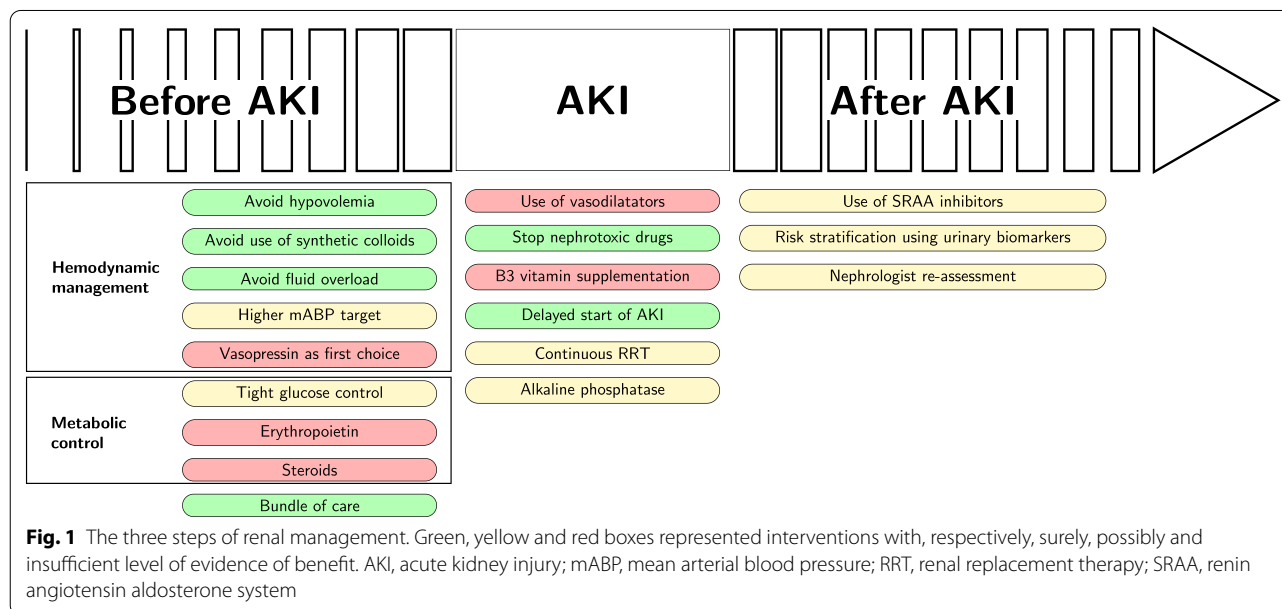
Before AKI

AKI

After AKI

Hemodynamic management

Avoid hypovolemia

Avoid use of synthetic colloids

Avoid fluid overload

Higher mABP target

Vasopressin as first choice

Metabolic control

Tight glucose control

Erythropoietin

Steroids

Bundle of care

Use of vasodilatators

Stop nephrotoxic drugs

B3 vitamin supplementation

Delayed start of AKI

Continuous RRT

Alkaline phosphatase

Use of SRAA inhibitors

Risk stratification using urinary biomarkers

Nephrologist re-assessment

**Fig. 1** The three steps of renal management. Green, yellow and red boxes represented interventions with, respectively, surely, possibly and insufficient level of evidence of benefit. AKI, acute kidney injury; mABP, mean arterial blood pressure; RRT, renal replacement therapy; SRAA, renin angiotensin aldosterone system